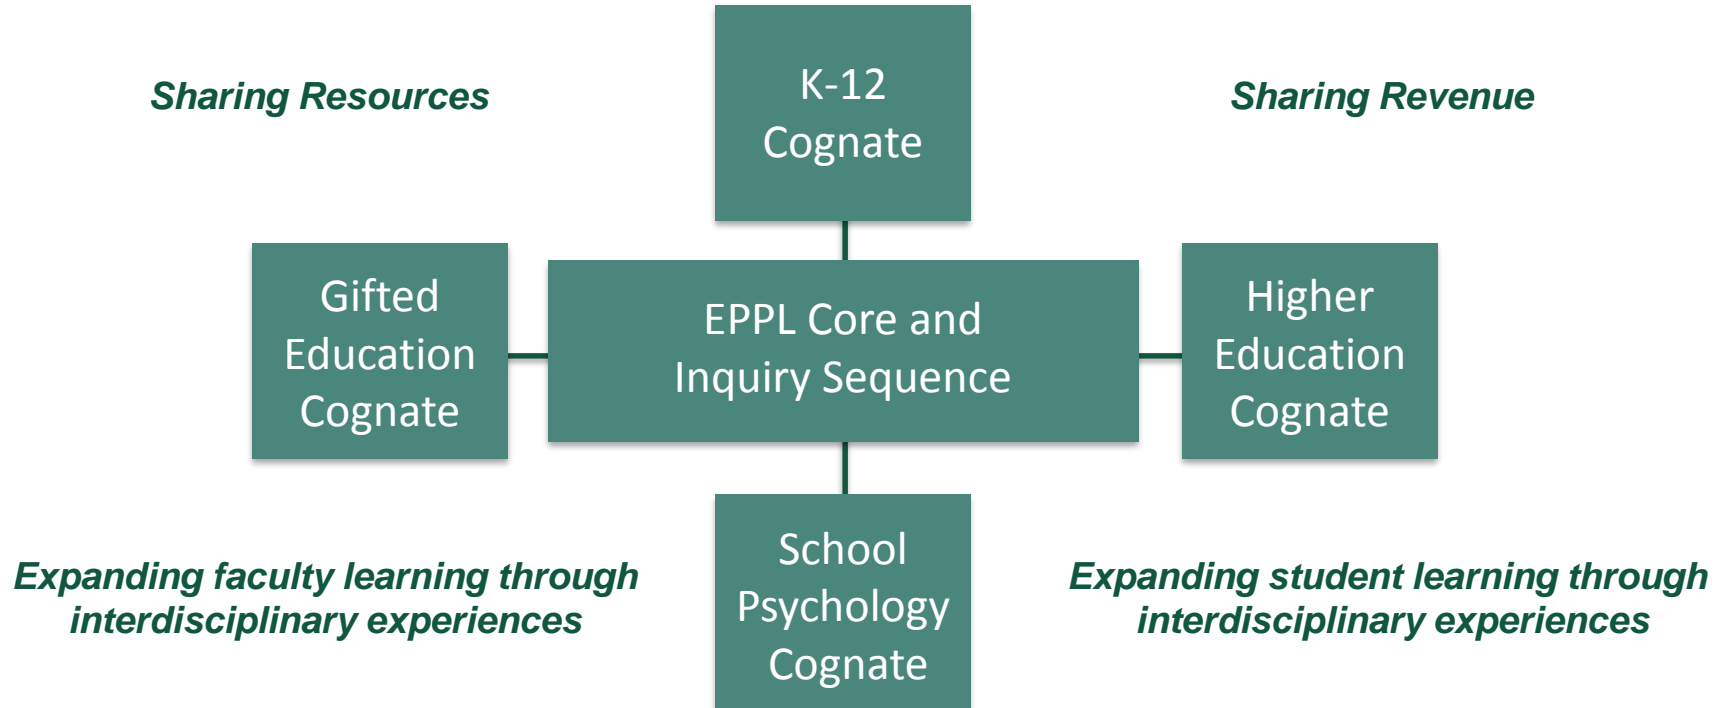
Sharing Resources

K-12 Cognate

Sharing Revenue

Gifted Education Cognate

EPPL Core and Inquiry Sequence

Higher Education Cognate

Expanding faculty learning through interdisciplinary experiences

School Psychology Cognate

Expanding student learning through interdisciplinary experiences